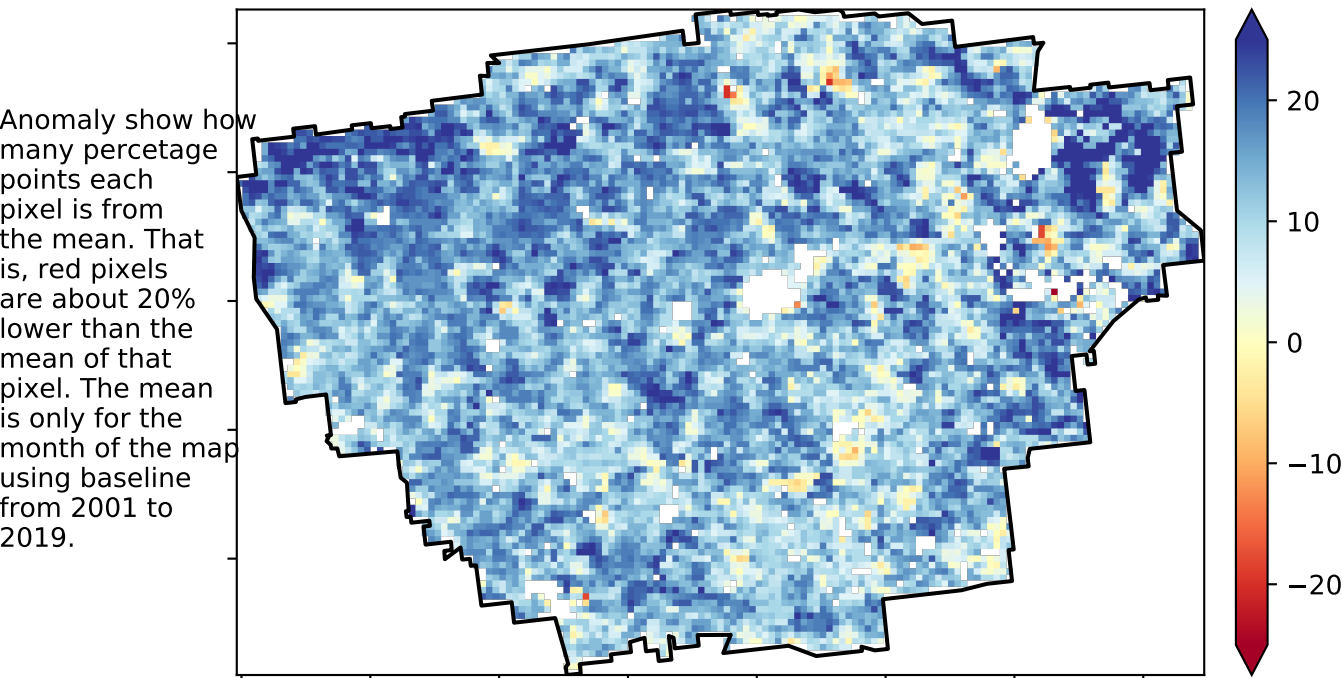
Anomaly show how many percetage points each pixel is from the mean. That is, red pixels are about 20% lower than the mean of that pixel. The mean is only for the month of the map using baseline from 2001 to 2019.

20
10
0
−10
−20